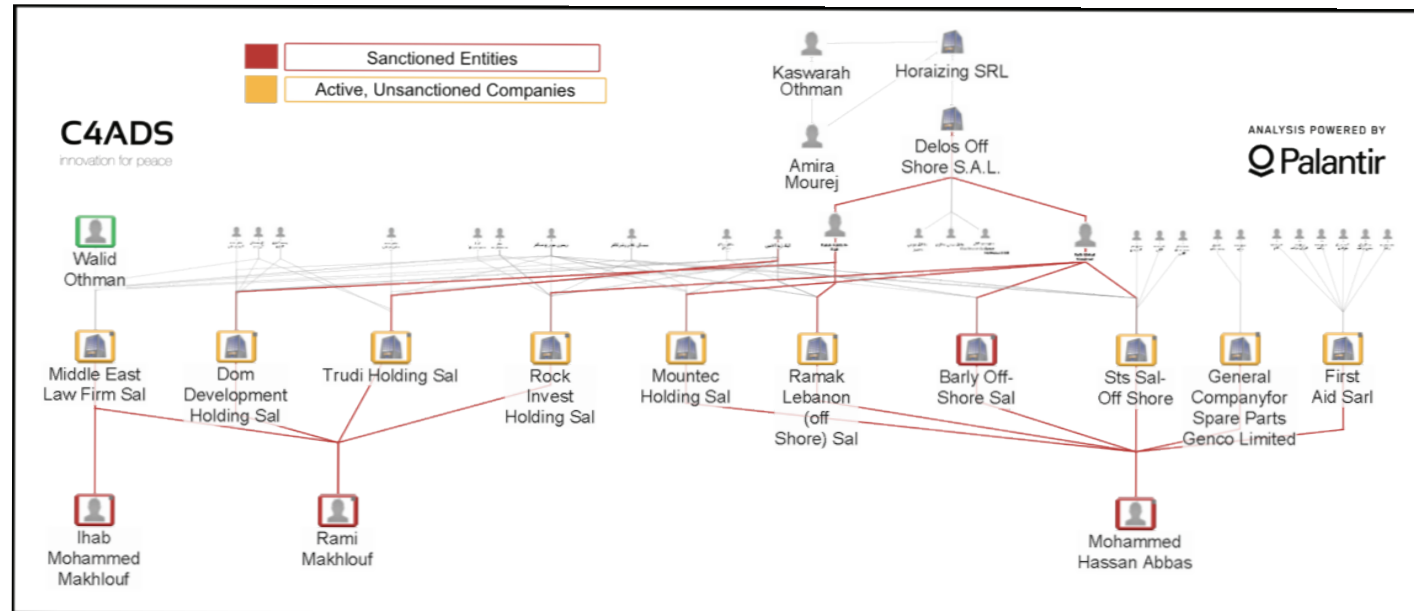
Sanctioned Entities

Active, Unsanctioned Companies

C4ADS
innovation for peace

Kaswarah Othman

Horaizing SRL

Amira Mourej

Delos Off Shore S.A.L.

ANALYSIS POWERED BY
Palantir

Walid Othman

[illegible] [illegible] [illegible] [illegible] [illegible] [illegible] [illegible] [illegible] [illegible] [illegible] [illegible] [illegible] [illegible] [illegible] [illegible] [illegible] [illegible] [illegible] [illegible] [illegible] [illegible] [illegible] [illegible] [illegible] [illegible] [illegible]

Middle East Law Firm Sal

Dom Development Holding Sal

Trudi Holding Sal

Rock Invest Holding Sal

Mountec Holding Sal

Ramak Lebanon (off Shore) Sal

Barly Off-Shore Sal

Sts Sal-Off Shore

General Companyfor Spare Parts Genco Limited

First Aid Sarl

Ihab Mohammed Makhlouf

Rami Makhlouf

Mohammed Hassan Abbas